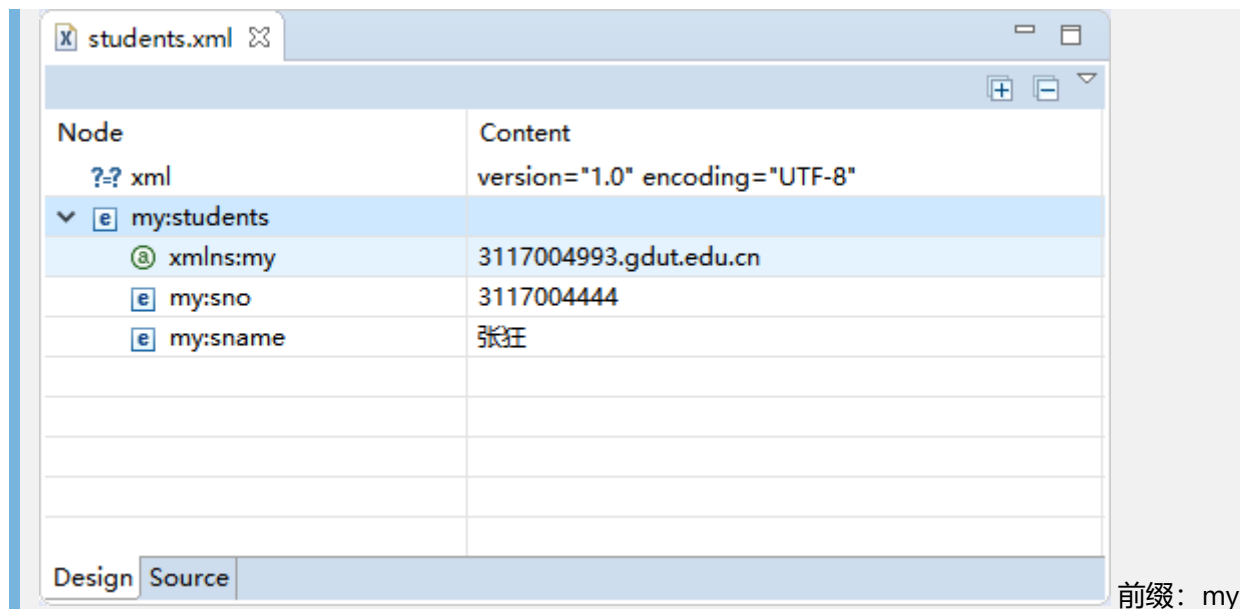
students.xml

| Node | Content |
|---|---|
| ?=? xml | version="1.0" encoding="UTF-8" |
| my:students | |
| xmlns:my | 3117004993.gdut.edu.cn |
| my:sno | 3117004444 |
| my:sname | 张狂 |

Design Source

前缀：my